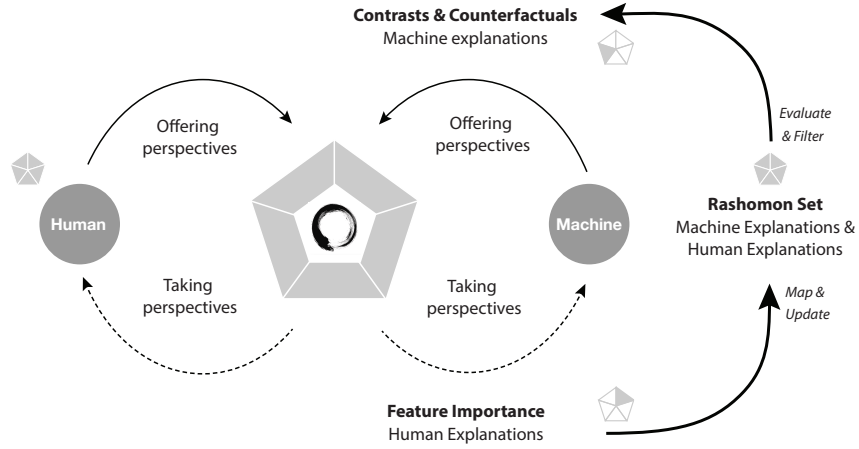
**Contrasts & Counterfactuals**
Machine explanations

Offering perspectives

Offering perspectives

*Evaluate & Filter*

Human

Machine

**Rashomon Set**
Machine Explanations & Human Explanations

Taking perspectives

Taking perspectives

*Map & Update*

**Feature Importance**
Human Explanations